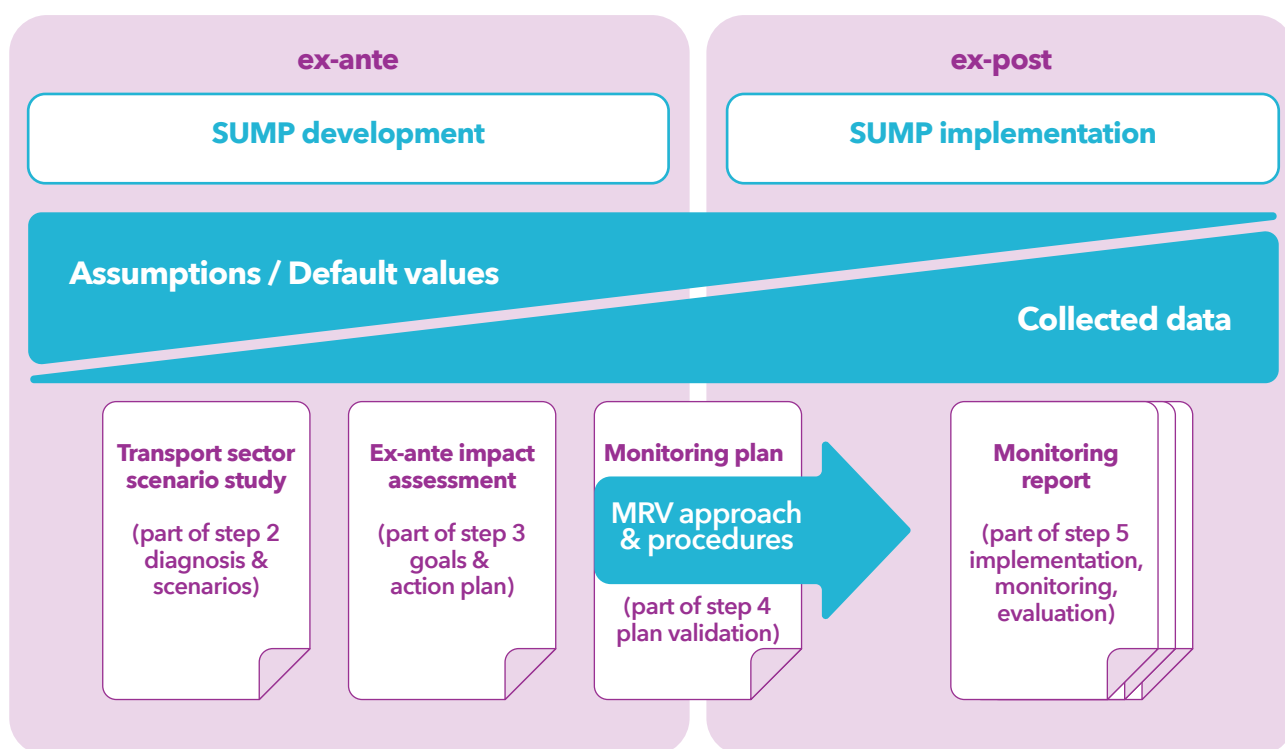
ex-ante

SUMP development

ex-post

SUMP implementation

Assumptions / Default values

Collected data

Transport sector scenario study

(part of step 2 diagnosis & scenarios)

Ex-ante impact assessment

(part of step 3 goals & action plan)

Monitoring plan

MRV approach & procedures

(part of step 4 plan validation)

Monitoring report

(part of step 5 implementation, monitoring, evaluation)